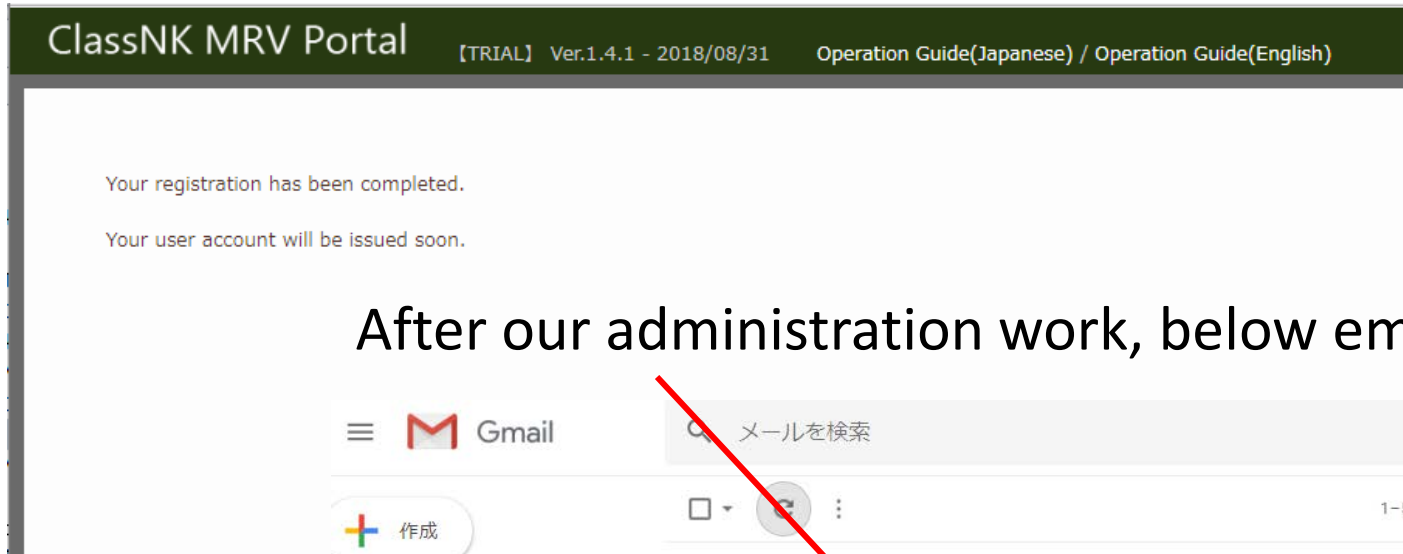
ClassNK MRV Portal 【TRIAL】 Ver.1.4.1 - 2018/08/31 Operation Guide(Japanese) / Operation Guide(English)

Your registration has been completed.

Your user account will be issued soon.

After our administration work, below em

Gmail

メールを検索

作成

1-